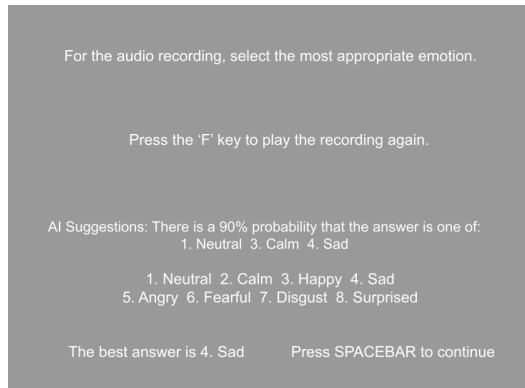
For the audio recording, select the most appropriate emotion.

Press the ‘F’ key to play the recording again.

AI Suggestions: There is a 90% probability that the answer is one of:
1. Neutral 3. Calm 4. Sad

1. Neutral 2. Calm 3. Happy 4. Sad
5. Angry 6. Fearful 7. Disgust 8. Surprised

The best answer is 4. Sad

Press SPACEBAR to continue